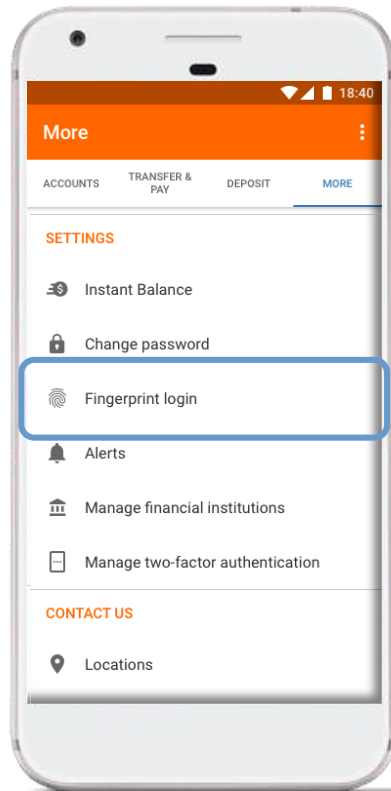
18:40

More

ACCOUNTS

TRANSFER & PAY

DEPOSIT

MORE

SETTINGS

Instant Balance

Change password

Fingerprint login

Alerts

Manage financial institutions

Manage two-factor authentication

CONTACT US

Locations